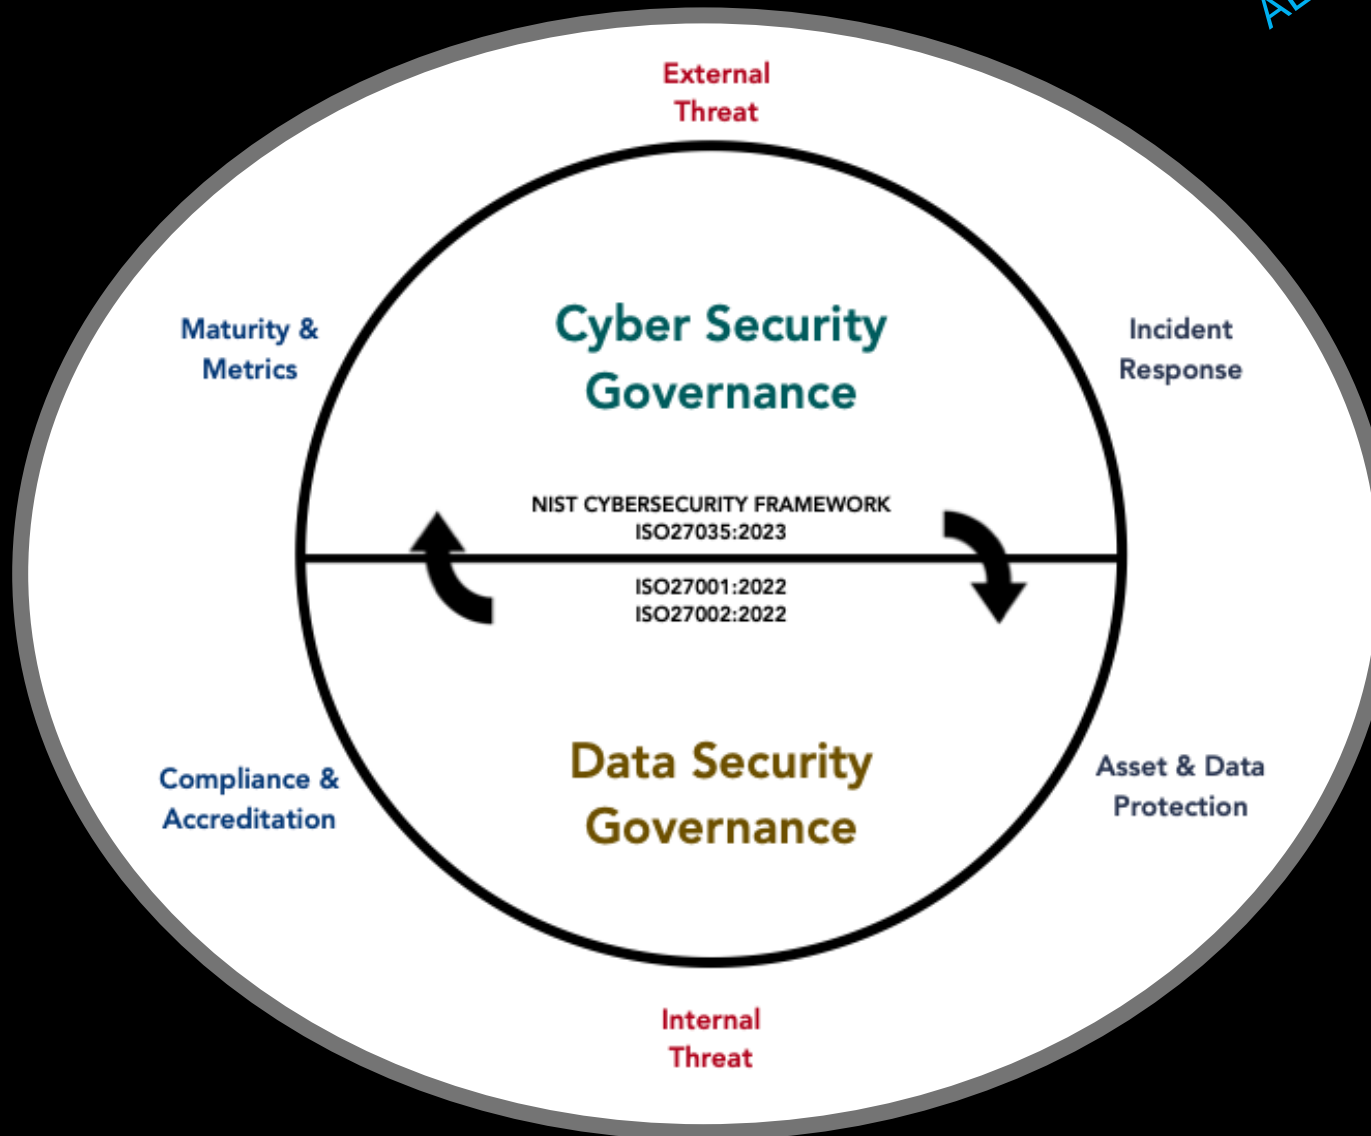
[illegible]

External Threat

Maturity & Metrics

Cyber Security Governance

Incident Response

NIST CYBERSECURITY FRAMEWORK
ISO27035:2023

ISO27001:2022
ISO27002:2022

Compliance & Accreditation

Data Security Governance

Asset & Data Protection

Internal Threat